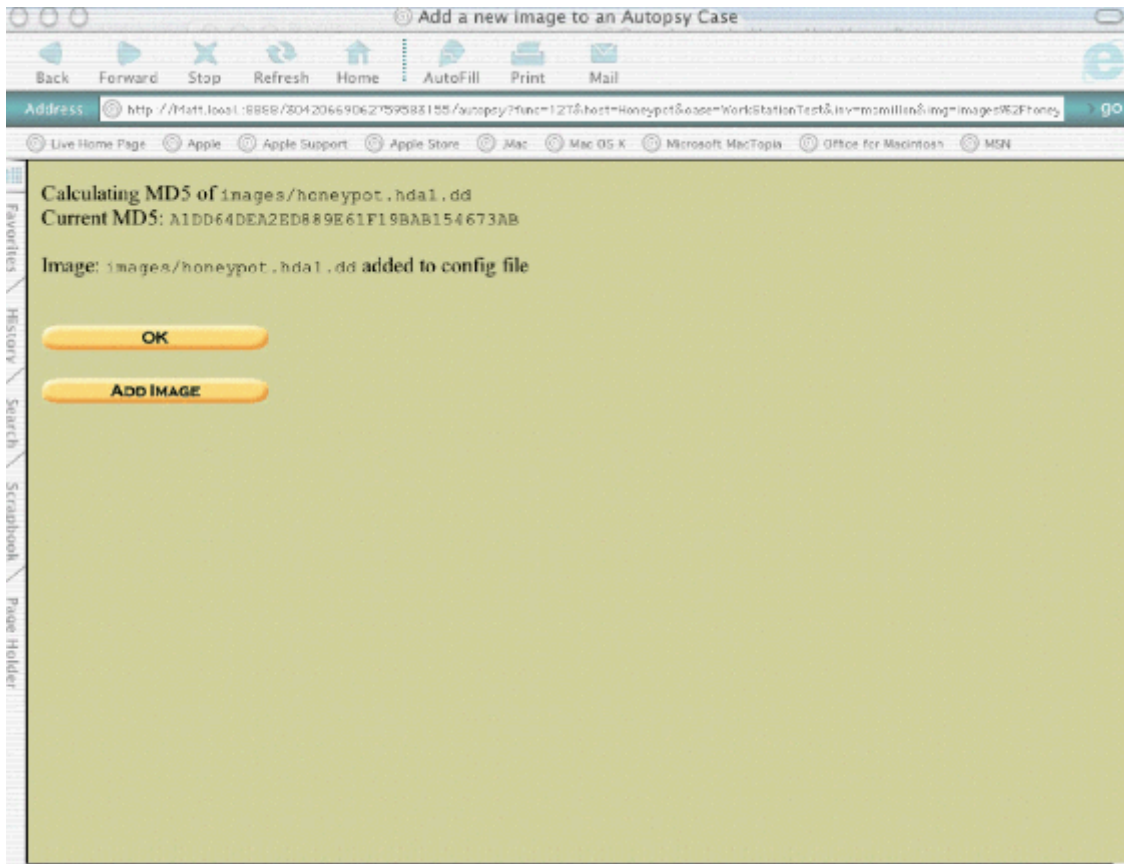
Add a new Image to an Autopsy Case

Back Forward Stop Refresh Home AutoFill Print Mail

Address http://Matt.local:8888/80420669062759588155/autopsy?func=12T&host=Honeypot&case=WorkStationTest&inv=mcmillen&img=images%2Fhoney go

Live Home Page Apple Apple Support Apple Store .Mac Mac OS X Microsoft MacTopia Office for Macintosh MSN

Favorites History Search Scrapbook Page Holder

Calculating MD5 of images/honeypot.hda1.dd
Current MD5: A1DD64DEA2ED889E61F19BAB154673AB

Image: images/honeypot.hda1.dd added to config file

OK

ADD IMAGE